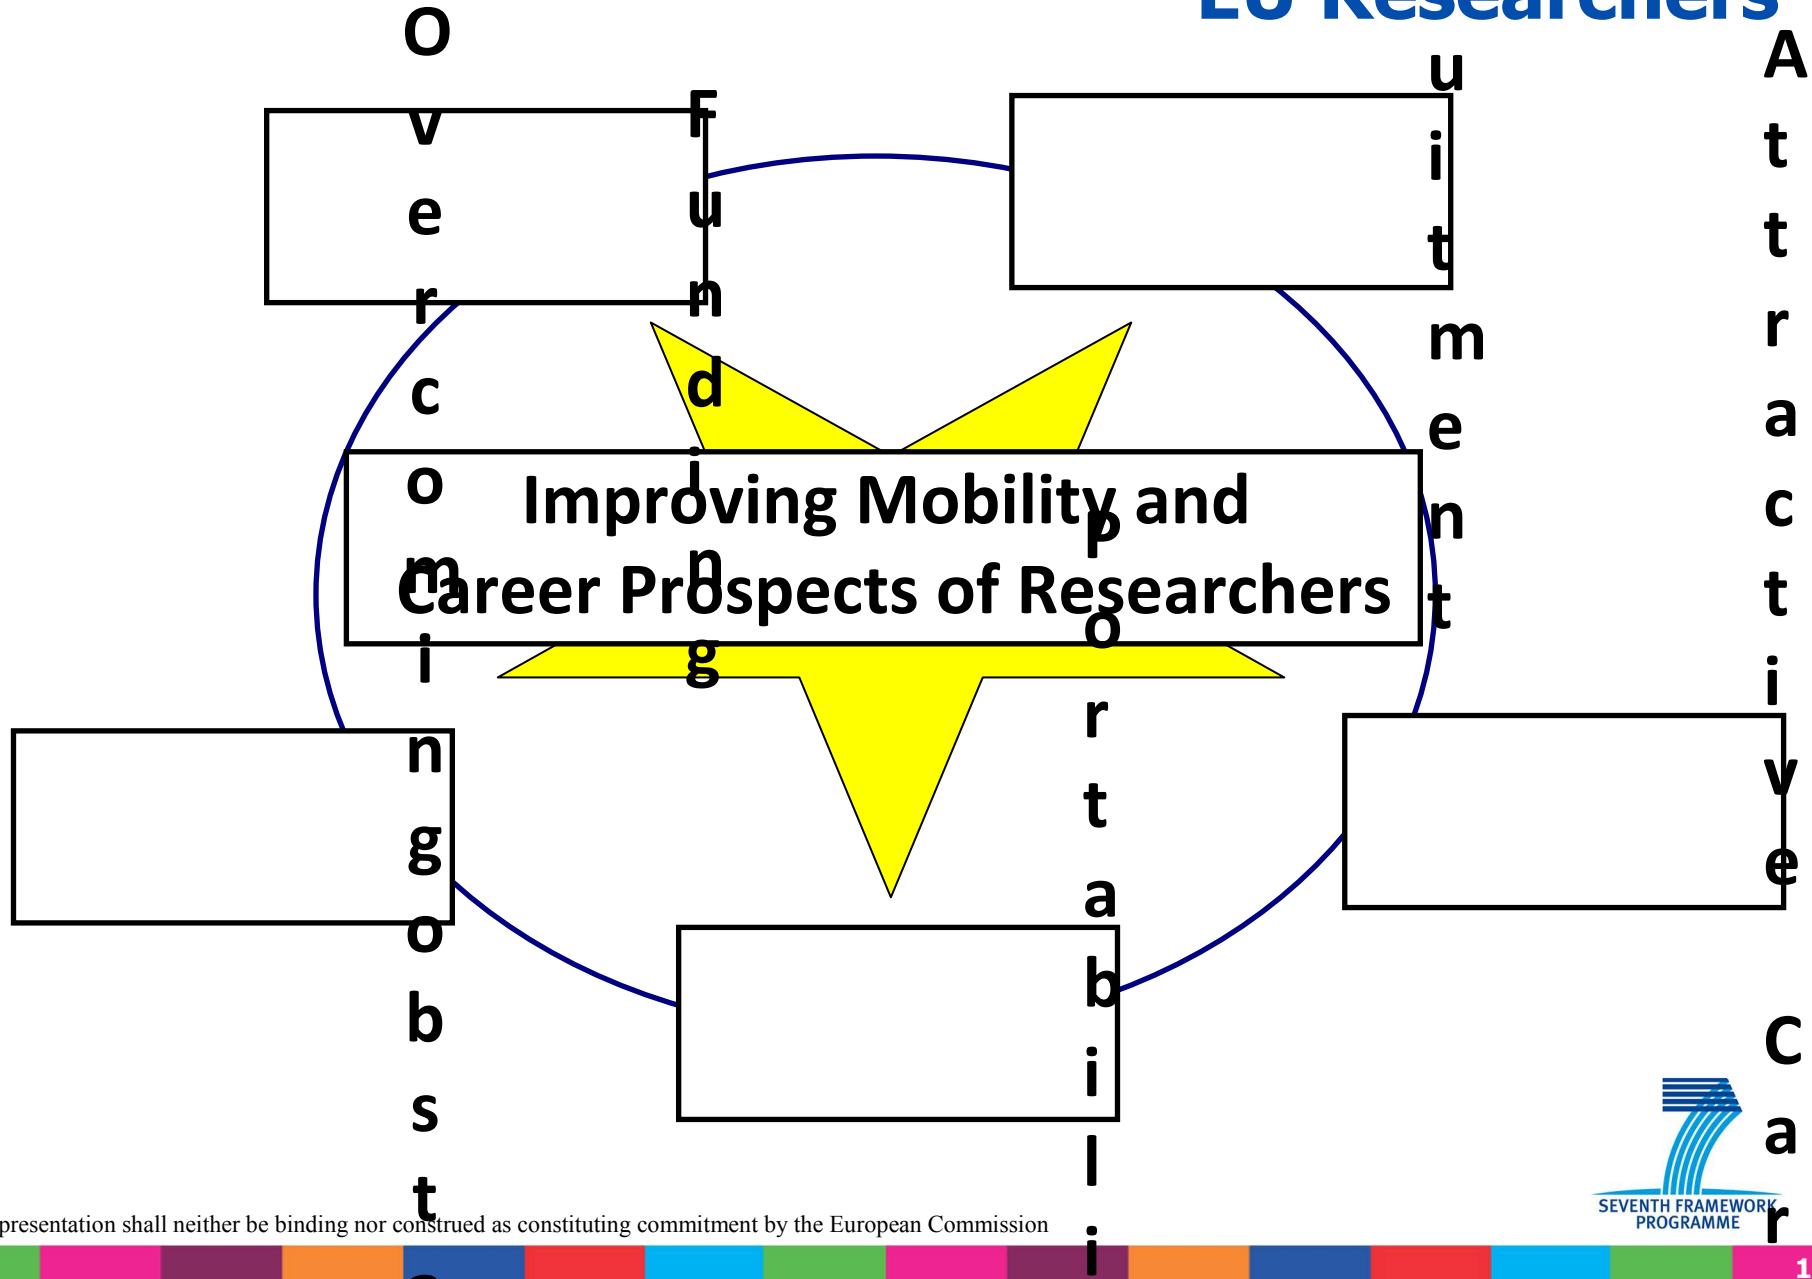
EU Researchers

Overcoming obst

Funding

uitment

Attractive Car

Portabili

Improving Mobility and Career Prospects of Researchers

presentation shall neither be binding nor construed as constituting commitment by the European Commission

SEVENTH FRAMEWORK PROGRAMME

1